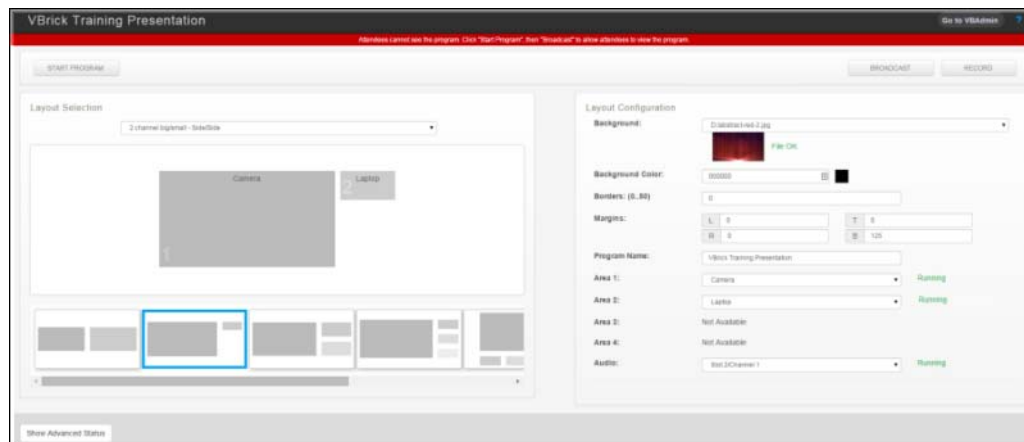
VBrick Training Presentation

Go to VBAdmin

Attendees cannot see the program. Click "Start Program", then "Broadcast" to allow attendees to view the program.

START PROGRAM

BROADCAST

RECORD

Layout Selection

2 channel big/small - SideSide

Camera

2 Laptop

1

Layout Configuration

Background: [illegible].jpg

File OK

Background Color: 000000

Borders: (0..50) 0

Margins: L 0 T 0 R 0 B 125

Program Name: VBrick Training Presentation

Area 1: Camera Running

Area 2: Laptop Running

Area 3: Not Available

Area 4: Not Available

Audio: Slot 2/Channel 1 Running

Show Advanced Status